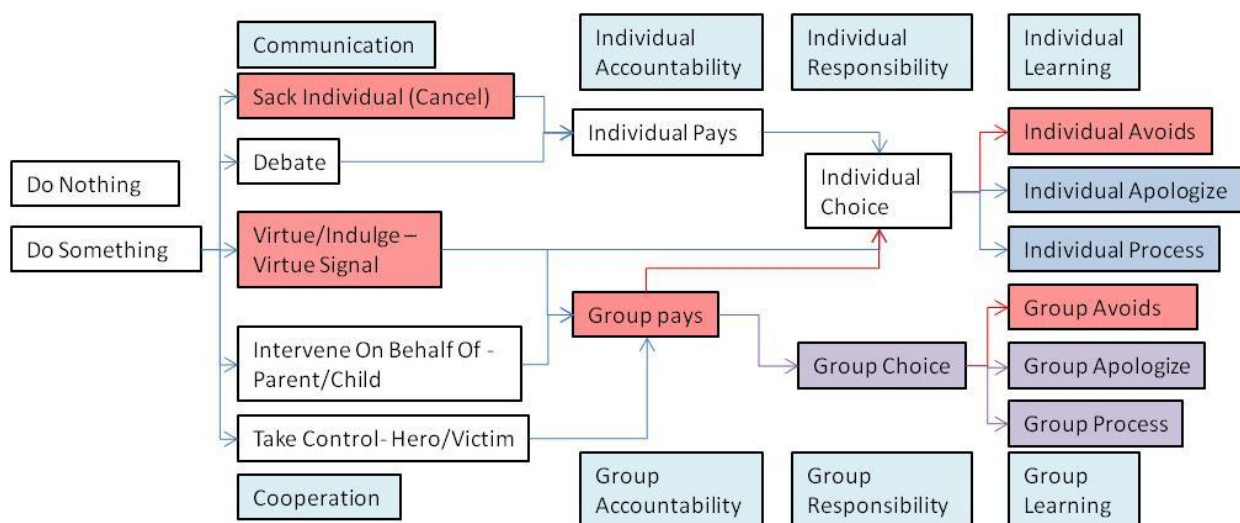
Communication

Individual Accountability

Individual Responsibility

Individual Learning

Sack Individual (Cancel)

Individual Pays

Individual Avoids

Debate

Do Nothing

Individual Choice

Individual Apologize

Do Something

Virtue/Indulge – Virtue Signal

Individual Process

Group pays

Group Avoids

Intervene On Behalf Of - Parent/Child

Group Choice

Group Apologize

Group Process

Take Control- Hero/Victim

Cooperation

Group Accountability

Group Responsibility

Group Learning